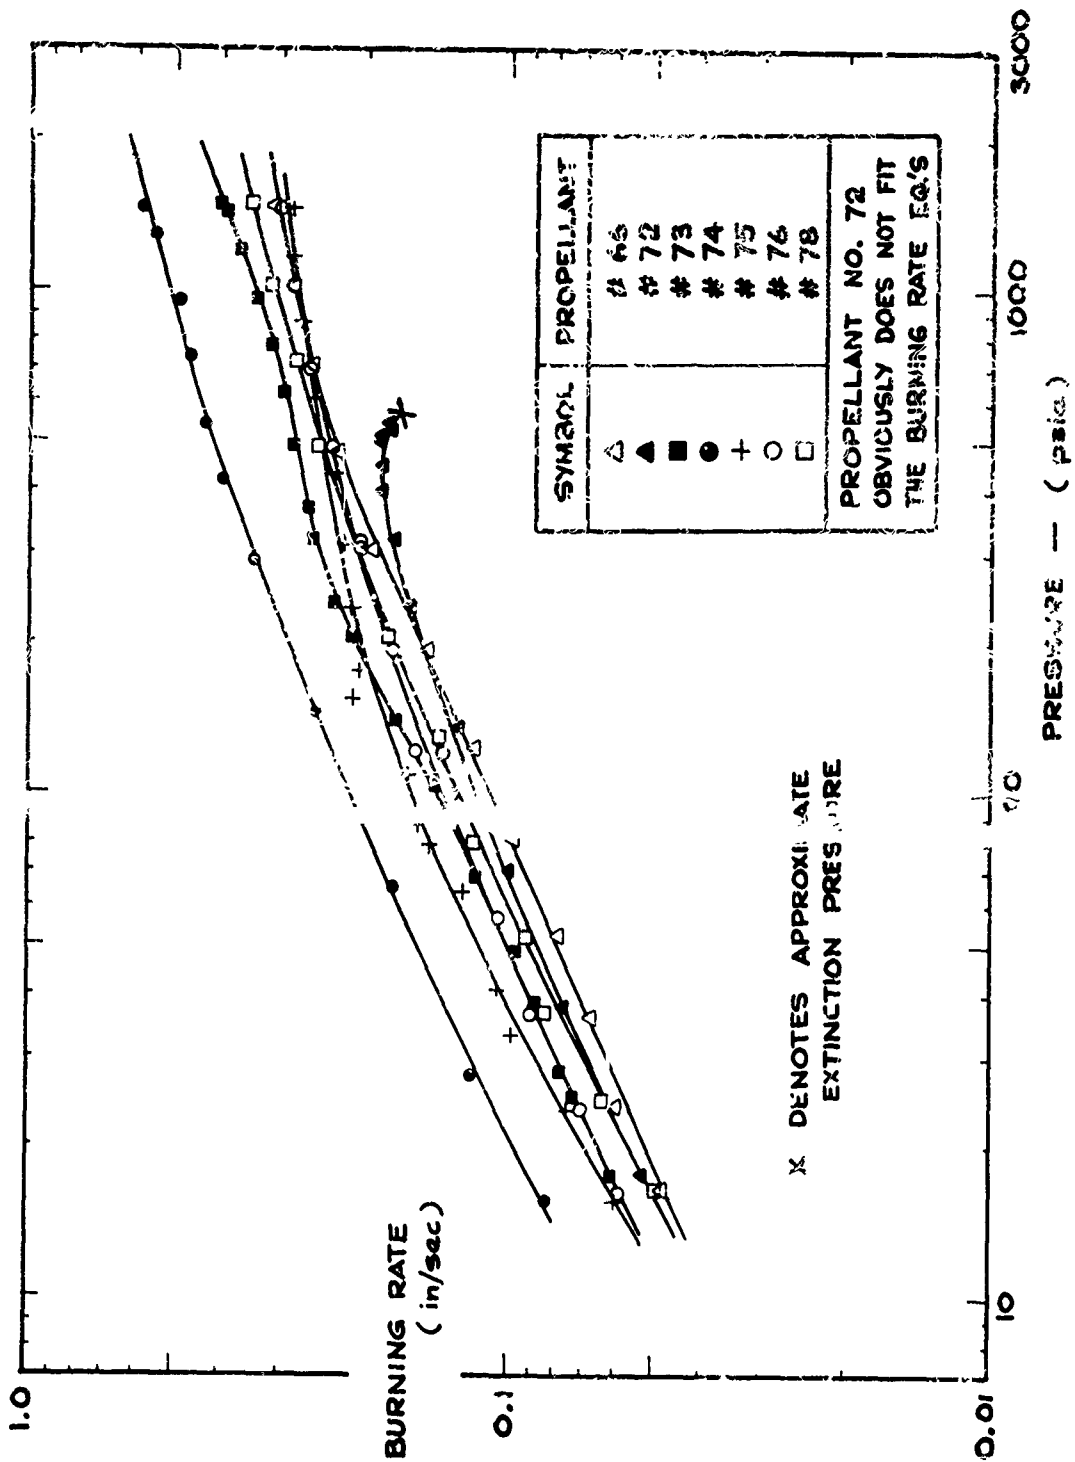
1.0

BURNING RATE
( in/sec)

0.1

0.01

10

100

1000

3000

PRESSURE — ( psia )

| SYMBOL | PROPELLANT |
|---|---|
| △ | # 66 |
| ▲ | # 72 |
| ■ | # 73 |
| ● | # 74 |
| + | # 75 |
| ○ | # 76 |
| □ | # 78 |

PROPELLANT NO. 72 OBVIOUSLY DOES NOT FIT THE BURNING RATE EQ'S

X DENOTES APPROXI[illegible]ATE EXTINCTION PRES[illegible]URE